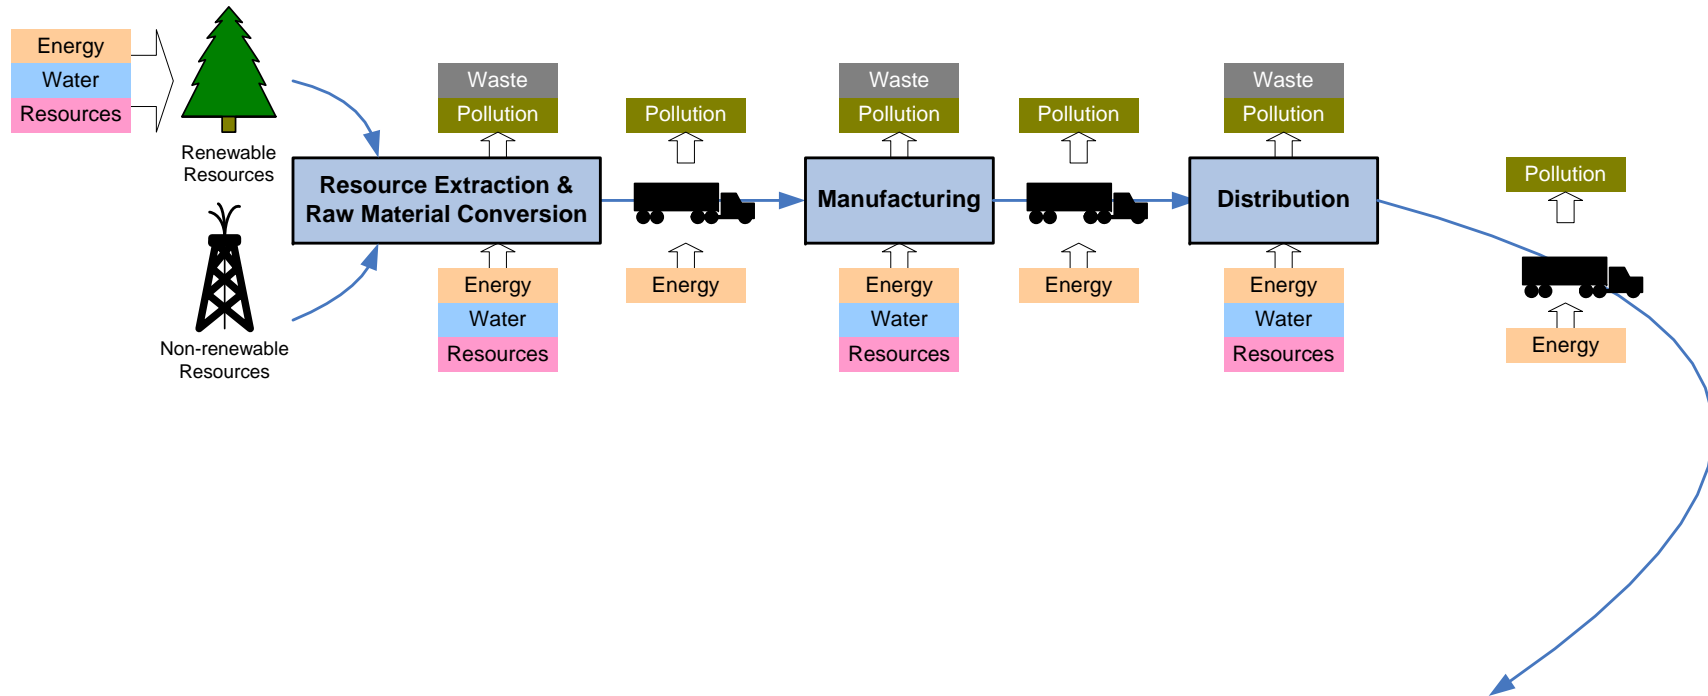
Energy
Water
Resources

Renewable Resources

Non-renewable Resources

Waste
Pollution

Resource Extraction & Raw Material Conversion

Energy
Water
Resources

Pollution

Energy

Waste
Pollution

Manufacturing

Energy
Water
Resources

Pollution

Energy

Waste
Pollution

Distribution

Energy
Water
Resources

Pollution

Energy